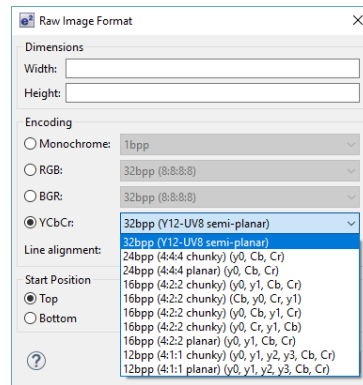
Raw Image Format

Dimensions
Width:
Height:

Encoding
Monochrome: 1bpp
RGB: 32bpp (8:8:8:8)
BGR: 32bpp (8:8:8:8)
YCbCr: 32bpp (Y12-UV8 semi-planar)
Line alignment:

32bpp (Y12-UV8 semi-planar)
24bpp (4:4:4 chunky) (y0, Cb, Cr)
24bpp (4:4:4 planar) (y0, Cb, Cr)
16bpp (4:2:2 chunky) (y0, y1, Cb, Cr)
16bpp (4:2:2 chunky) (Cb, y0, Cr, y1)
16bpp (4:2:2 chunky) (y0, Cb, y1, Cr)
16bpp (4:2:2 chunky) (y0, Cr, y1, Cb)
16bpp (4:2:2 planar) (y0, y1, Cb, Cr)
12bpp (4:1:1 chunky) (y0, y1, y2, y3, Cb, Cr)
12bpp (4:1:1 planar) (y0, y1, y2, y3, Cb, Cr)

Start Position
Top
Bottom

?